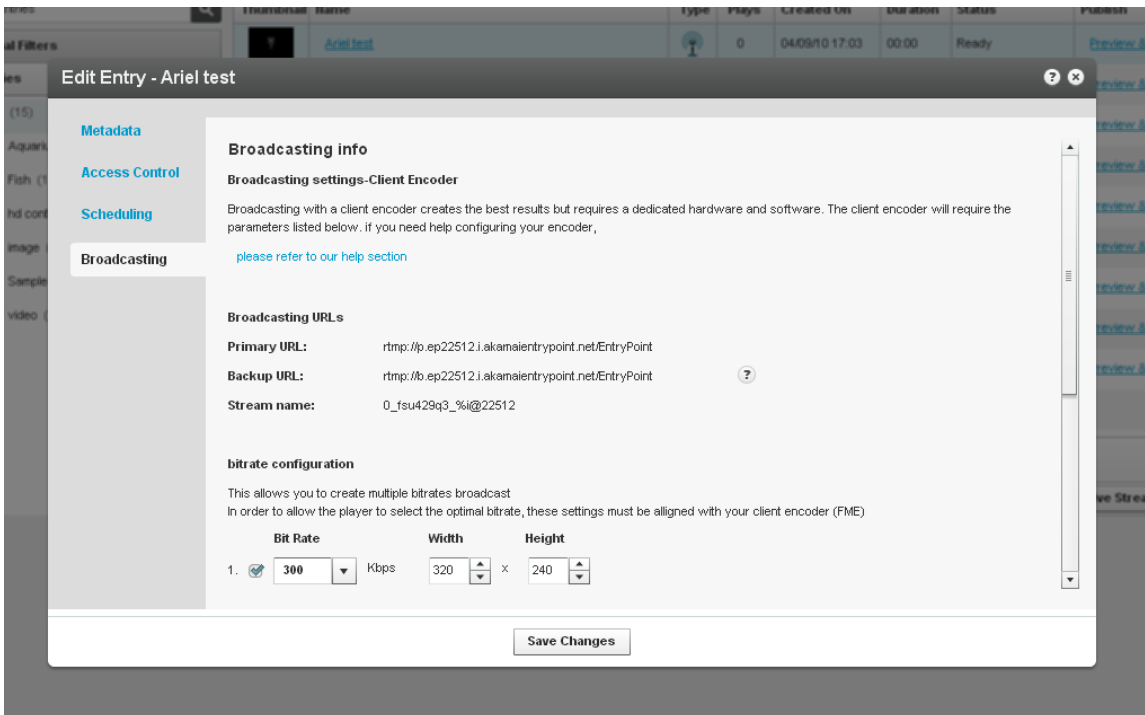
al Filters

Thumbnail Name | Type | Plays | Created On | Duration | Status | Publish
Ariel test | 0 | 04/09/10 17:03 | 00:00 | Ready | Preview &

(15)
Aquari
Fish (1
hd cont
image
Sample
video

Edit Entry - Ariel test

Metadata
Access Control
Scheduling
Broadcasting

Broadcasting info

Broadcasting settings-Client Encoder

Broadcasting with a client encoder creates the best results but requires a dedicated hardware and software. The client encoder will require the parameters listed below. if you need help configuring your encoder,

please refer to our help section

Broadcasting URLs

Primary URL: rtmp://p.ep22512.i.akamaientrypoint.net/EntryPoint

Backup URL: rtmp://b.ep22512.i.akamaientrypoint.net/EntryPoint

Stream name: 0_fsu429q3_%i@22512

bitrate configuration

This allows you to create multiple bitrates broadcast
In order to allow the player to select the optimal bitrate, these settings must be alligned with your client encoder (FME)

Bit Rate Width Height

1. 300 Kbps 320 x 240

Save Changes

ve Strea